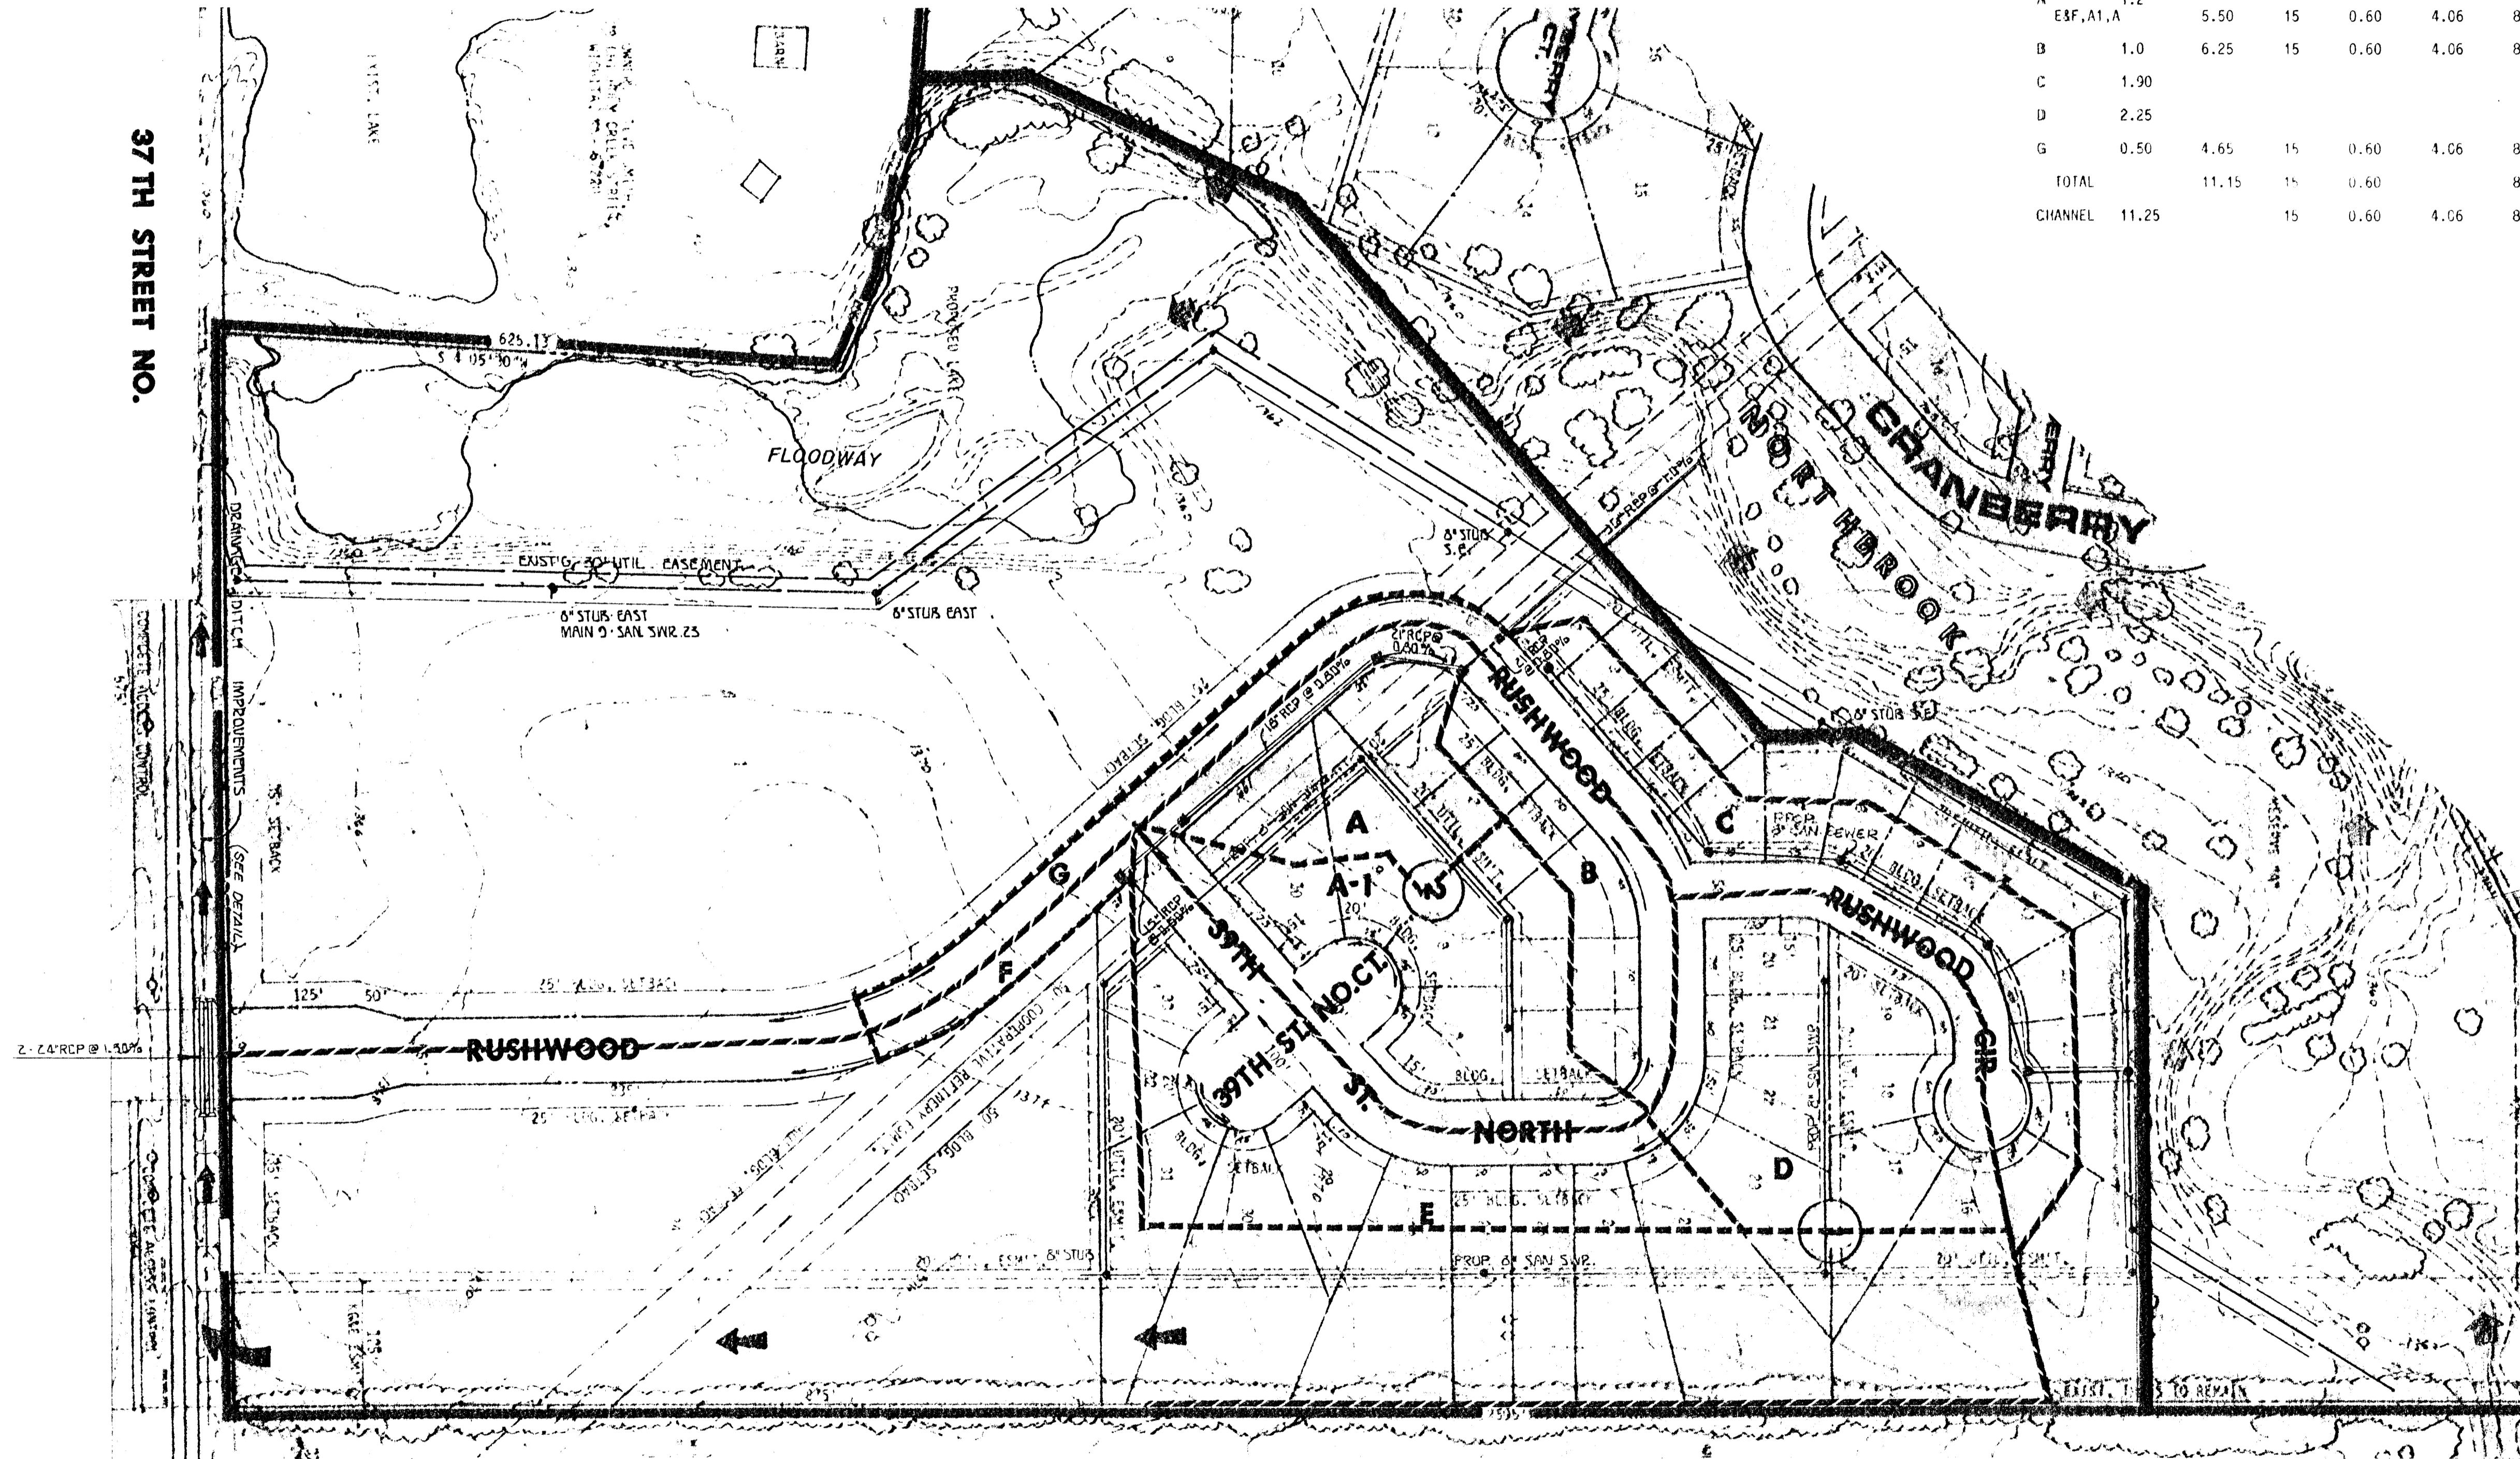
| | | | | | | |
|---|---|---|---|---|---|---|
| E&F,A1,A | 1.2 | 5.50 | 15 | 0.60 | 4.06 | 8 |
| B | 1.0 | 6.25 | 15 | 0.60 | 4.06 | 8 |
| C | 1.90 | | | | | |
| D | 2.25 | | | | | |
| G | 0.50 | 4.65 | 15 | 0.60 | 4.06 | 8 |
| TOTAL | | 11.15 | 15 | 0.60 | | 8 |
| CHANNEL | 11.25 | | 15 | 0.60 | 4.06 | 8 |

37 TH STREET NO.

EXIST. LAKE

BARN

625.13'

S 4°05'30"W

PROPOSED LAKE

FLOODWAY

DRAINAGE DITCH IMPROVEMENTS (SEE DETAIL)

EXIST'G. 30' UTIL. EASEMENT

8" STUB EAST MAIN 9 - SAN. SWR. 23

8" STUB EAST

8" STUB S.E.

8" STUB S.E.

15" RCP @ 1.0%

21" RCP @ 0.40%

18" RCP @ 0.40%

15" RCP @ 0.60%

NORTHBROOK

CRANBERRY

CRANBERRY CT.

RUSHWOOD

RUSHWOOD

RUSHWOOD

RUSHWOOD CIR.

39TH ST. NO. CT.

39TH ST. NORTH

A

A-1

B

C

D

E

F

G

W

25' BLDG. SETBACK

25' BLDG. SETBACK

25' BLDG. SETBACK

35' SETBACK

15' BLDG. SETBACK

20' SETBACK

PROP. 8" SAN. SEWER

PROP. 8" SAN. SWR.

20' UTIL. ESMT.

50' COOPERATIVE RETIREMENT

50' BLDG. SETBACK

125'

50'

2 - 24" RCP @ 1.50%

EXIST. TREES TO REMAIN

1535'

825'